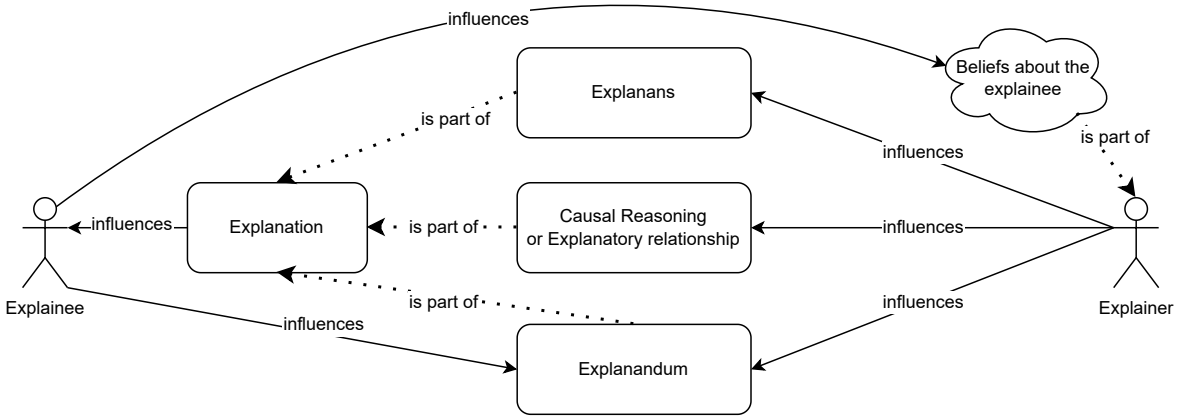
influences

Beliefs about the explainee

Explanans

is part of

is part of

influences

Explanation

influences

is part of

Causal Reasoning or Explanatory relationship

influences

Explainee

is part of

influences

Explainer

influences

Explanandum